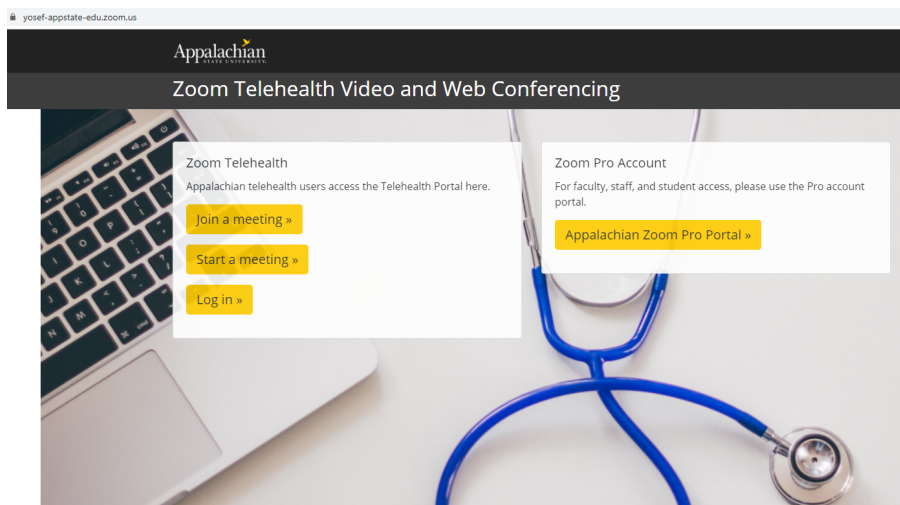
yosef-appstate-edu.zoom.us

Appalachian
STATE UNIVERSITY

Zoom Telehealth Video and Web Conferencing

Zoom Telehealth

Appalachian telehealth users access the Telehealth Portal here.

Join a meeting »

Start a meeting »

Log in »

Zoom Pro Account

For faculty, staff, and student access, please use the Pro account portal.

Appalachian Zoom Pro Portal »